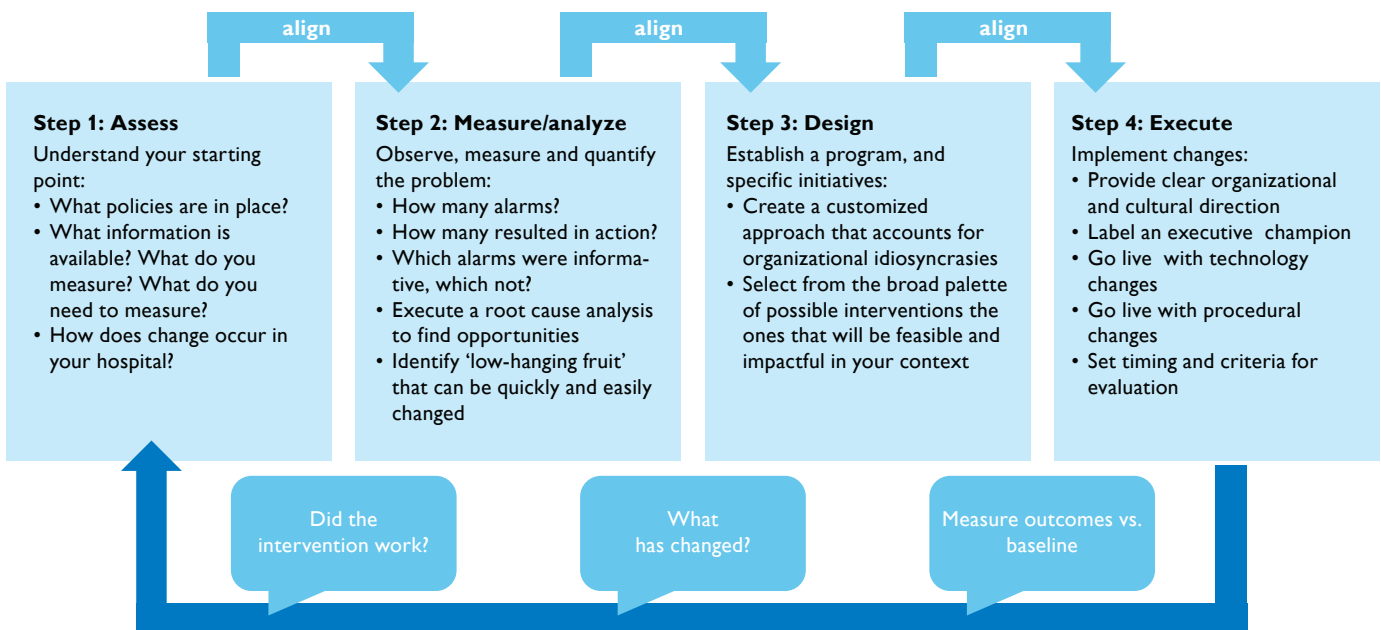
align

align

align

Step 1: Assess
Understand your starting point:
• What policies are in place?
• What information is available? What do you measure? What do you need to measure?
• How does change occur in your hospital?

Step 2: Measure/analyze
Observe, measure and quantify the problem:
• How many alarms?
• How many resulted in action?
• Which alarms were informative, which not?
• Execute a root cause analysis to find opportunities
• Identify 'low-hanging fruit' that can be quickly and easily changed

Step 3: Design
Establish a program, and specific initiatives:
• Create a customized approach that accounts for organizational idiosyncrasies
• Select from the broad palette of possible interventions the ones that will be feasible and impactful in your context

Step 4: Execute
Implement changes:
• Provide clear organizational and cultural direction
• Label an executive champion
• Go live with technology changes
• Go live with procedural changes
• Set timing and criteria for evaluation

Did the intervention work?

What has changed?

Measure outcomes vs. baseline